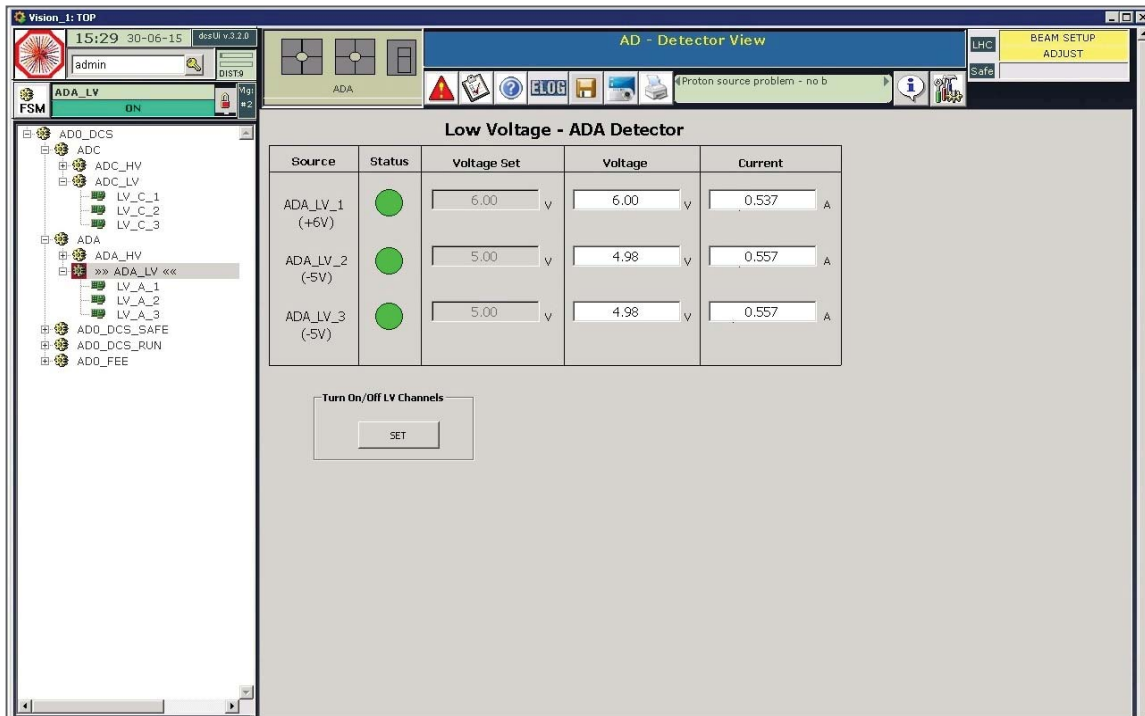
Vision_1: TOP

15:29 30-06-15
dcsUi v.3.2.0
admin
DIST9
FSM
ADA_LV
ON
Mgi
#2

ADA

AD - Detector View
ELOG
Proton source problem - no b

LHC
Safe
BEAM SETUP
ADJUST

AD0_DCS
ADC
ADC_HV
ADC_LV
LV_C_1
LV_C_2
LV_C_3
ADA
ADA_HV
»» ADA_LV ««
LV_A_1
LV_A_2
LV_A_3
AD0_DCS_SAFE
AD0_DCS_RUN
AD0_FEE

Low Voltage - ADA Detector

| Source | Status | Voltage Set | Voltage | Current |
|---|---|---|---|---|
| ADA_LV_1 (+6V) | | 6.00 V | 6.00 V | 0.537 A |
| ADA_LV_2 (-5V) | | 5.00 V | 4.98 V | 0.557 A |
| ADA_LV_3 (-5V) | | 5.00 V | 4.98 V | 0.557 A |

Turn On/Off LV Channels
SET